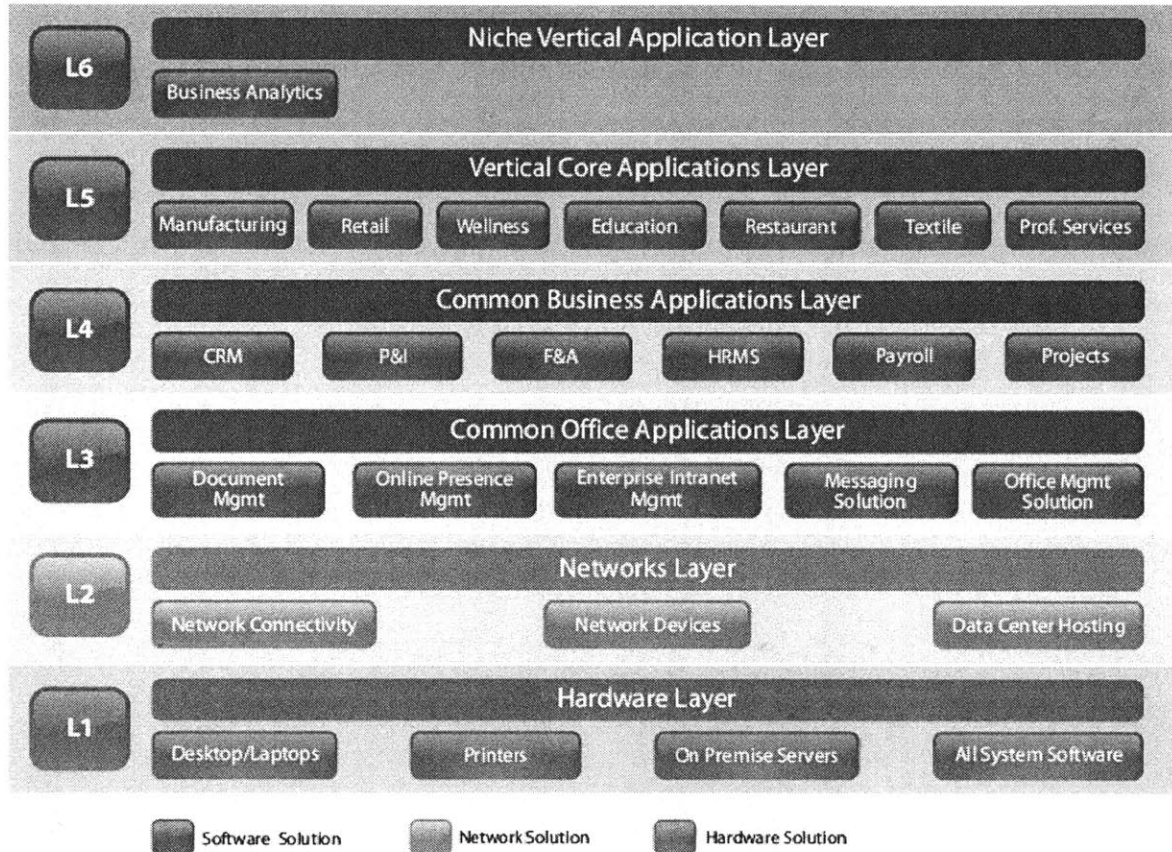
L6
Niche Vertical Application Layer
Business Analytics

L5
Vertical Core Applications Layer
Manufacturing
Retail
Wellness
Education
Restaurant
Textile
Prof. Services

L4
Common Business Applications Layer
CRM
P&I
F&A
HRMS
Payroll
Projects

L3
Common Office Applications Layer
Document Mgmt
Online Presence Mgmt
Enterprise Intranet Mgmt
Messaging Solution
Office Mgmt Solution

L2
Networks Layer
Network Connectivity
Network Devices
Data Center Hosting

L1
Hardware Layer
Desktop/Laptops
Printers
On Premise Servers
All System Software

Software Solution
Network Solution
Hardware Solution